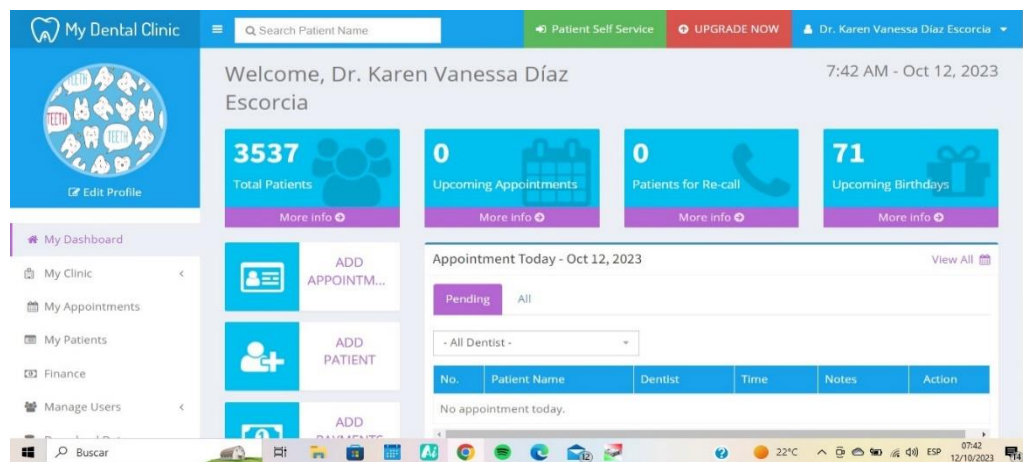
My Dental Clinic

Search Patient Name

Patient Self Service

UPGRADE NOW

Dr. Karen Vanessa Díaz Escorcia

TEETH TEETH

Edit Profile

My Dashboard

My Clinic

My Appointments

My Patients

Finance

Manage Users

Welcome, Dr. Karen Vanessa Díaz Escorcia

7:42 AM - Oct 12, 2023

3537
Total Patients
More info

0
Upcoming Appointments
More info

0
Patients for Re-call
More info

71
Upcoming Birthdays
More info

ADD APPOINTM...

ADD PATIENT

ADD PAYMENTS

Appointment Today - Oct 12, 2023

View All

Pending All

- All Dentist -

| No. | Patient Name | Dentist | Time | Notes | Action |
|---|---|---|---|---|---|
| No appointment today. | | | | | |

Buscar

22°C ESP 07:42 12/10/2023